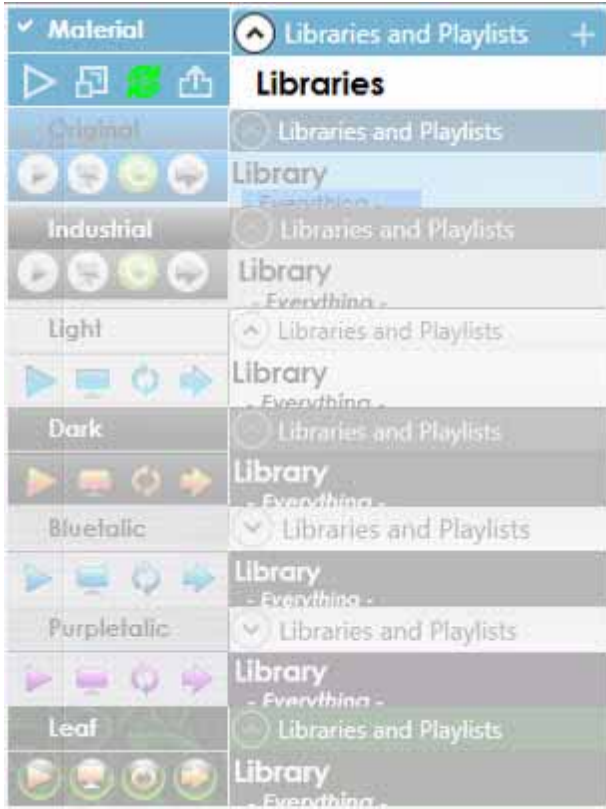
✓ Material

Libraries and Playlists +

Libraries

Original

Libraries and Playlists

Library

- Everything -

Industrial

Libraries and Playlists

Library

- Everything -

Light

Libraries and Playlists

Library

- Everything -

Dark

Libraries and Playlists

Library

- Everything -

Bluetalic

Libraries and Playlists

Library

- Everything -

Purpletalic

Libraries and Playlists

Library

- Everything -

Leaf

Libraries and Playlists

Library

- Everything -